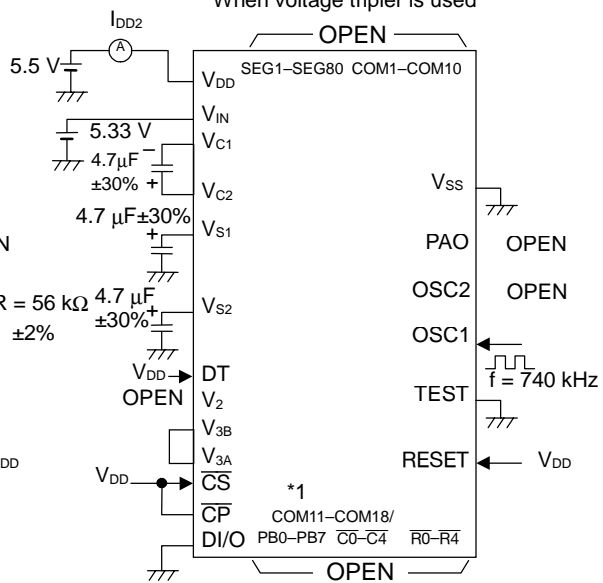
When voltage tripler is used

$I_{DD2}$

A

5.5 V

OPEN

$V_{DD}$ SEG1–SEG80 COM1–COM10

$V_{IN}$

5.33 V

$V_{C1}$

4.7μF

±30%

$V_{C2}$

$V_{SS}$

4.7 μF±30%

$V_{S1}$

N

PAO OPEN

R = 56 kΩ 4.7 μF

±2% ±30%

$V_{S2}$

OSC2 OPEN

OSC1

$V_{DD}$ DT

f = 740 kHz

OPEN $V_2$

TEST

$V_{3B}$

DD

$V_{3A}$

RESET $V_{DD}$

$V_{DD}$ $\overline{CS}$

*1

$\overline{CP}$

COM11–COM18/

DI/O PB0–PB7 $\overline{C0}$–$\overline{C4}$ $\overline{R0}$–$\overline{R4}$

OPEN